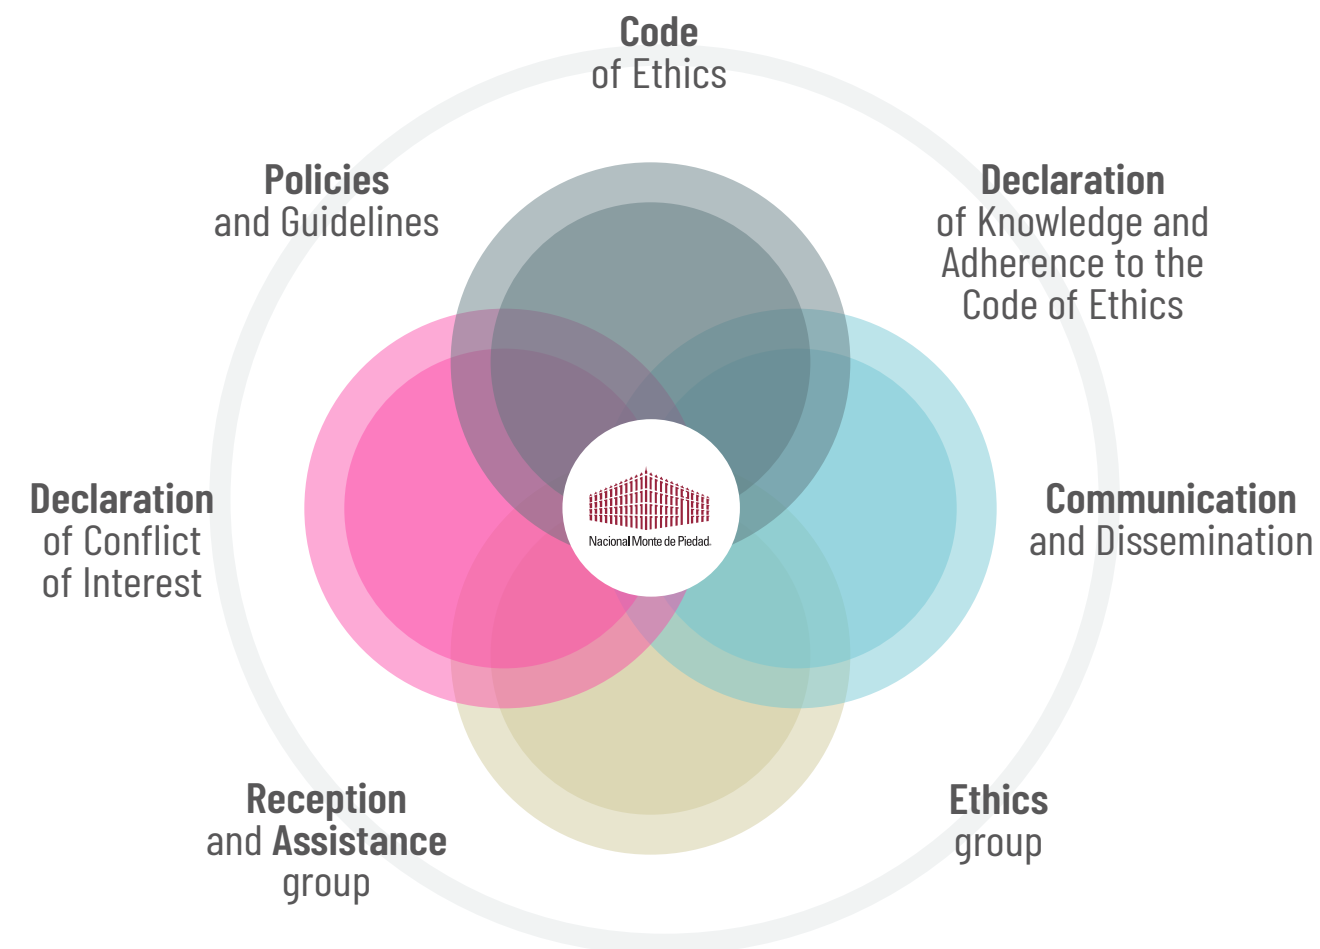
Code of Ethics

Policies and Guidelines

Declaration of Knowledge and Adherence to the Code of Ethics

Nacional Monte de Piedad.

Declaration of Conflict of Interest

Communication and Dissemination

Reception and Assistance group

Ethics group